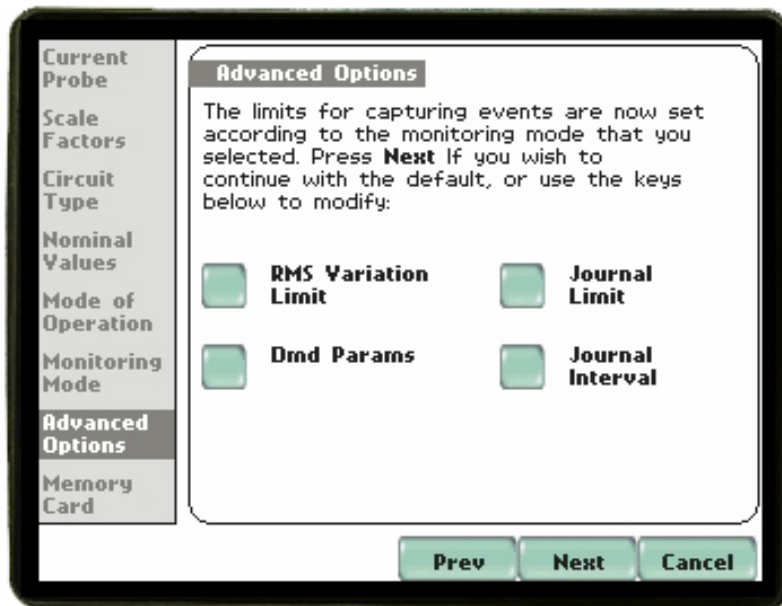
Current Probe

Scale Factors

Circuit Type

Nominal Values

Mode of Operation

Monitoring Mode

Advanced Options

Memory Card

Advanced Options

The limits for capturing events are now set according to the monitoring mode that you selected. Press **Next** If you wish to continue with the default, or use the keys below to modify:

RMS Variation Limit

Journal Limit

Dmd Params

Journal Interval

Prev

Next

Cancel